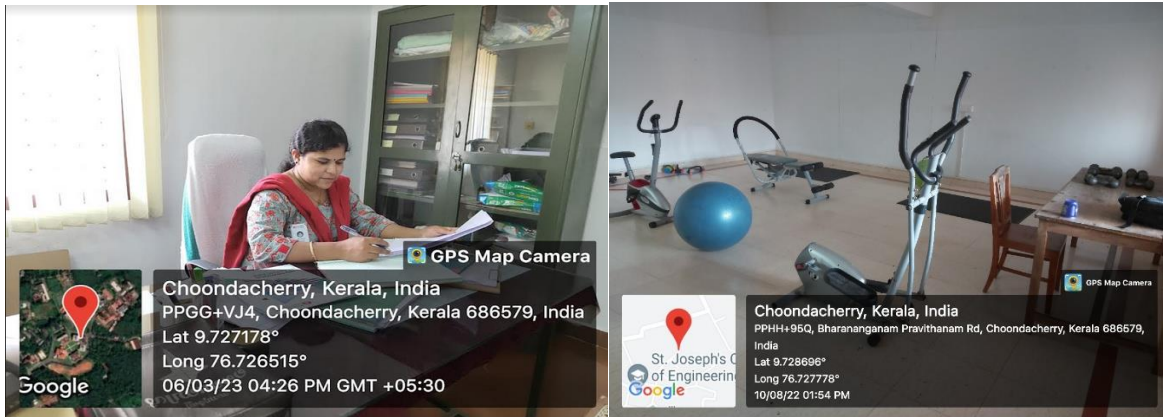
GPS Map Camera

Google

Choondacherry, Kerala, India
PPGG+VJ4, Choondacherry, Kerala 686579, India
Lat 9.727178°
Long 76.726515°
06/03/23 04:26 PM GMT +05:30

GPS Map Camera

St. Joseph's C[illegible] of Engineerin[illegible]
Google

Choondacherry, Kerala, India
PPHH+95Q, Bharananganam Pravithanam Rd, Choondacherry, Kerala 686579, India
Lat 9.728696°
Long 76.727778°
10/08/22 01:54 PM